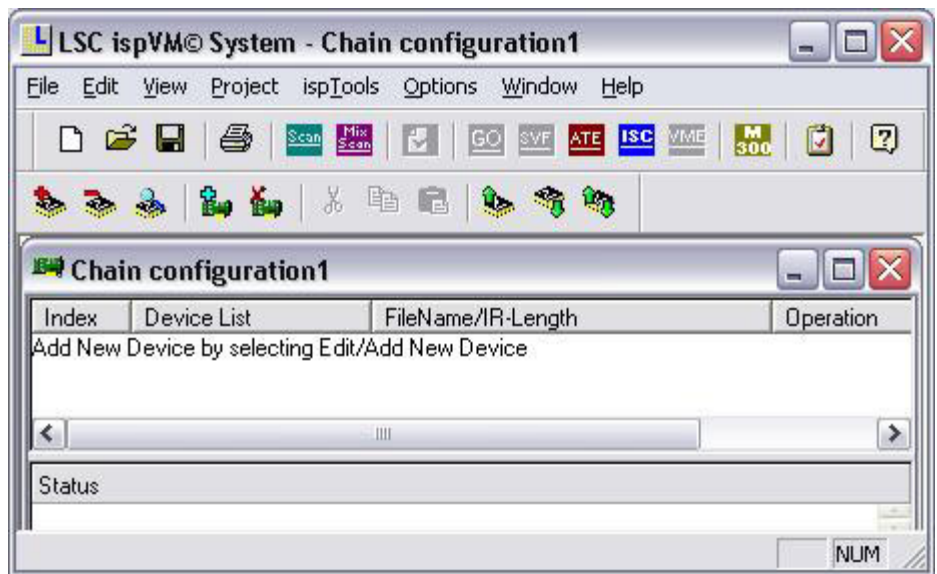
LSC ispVM© System - Chain configuration1

File Edit View Project ispTools Options Window Help

Scan Mix Scan GO SVF ATE ISC VME M 300

Chain configuration1

| Index | Device List | FileName/IR-Length | Operation |
|---|---|---|---|
| Add New Device by selecting Edit/Add New Device | | | |

Status

NUM